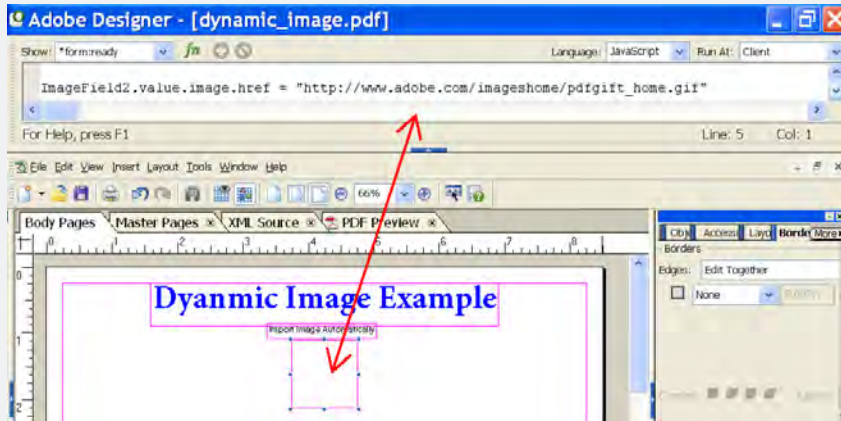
Adobe Designer - [dynamic_image.pdf]

Show: *form:ready

Language: JavaScript

Run At: Client

ImageField2.value.image.href = "http://www.adobe.com/imageshome/pdfgift_home.gif"

For Help, press F1

Line: 5

Col: 1

File Edit View Insert Layout Tools Window Help

66%

Body Pages

Master Pages

XML Source

PDF Preview

Obj

Access

Layo

Borde

More

Borders

Edges:

Edit Together

None

Dyanmic Image Example

Import Image Automatically

0

1

2